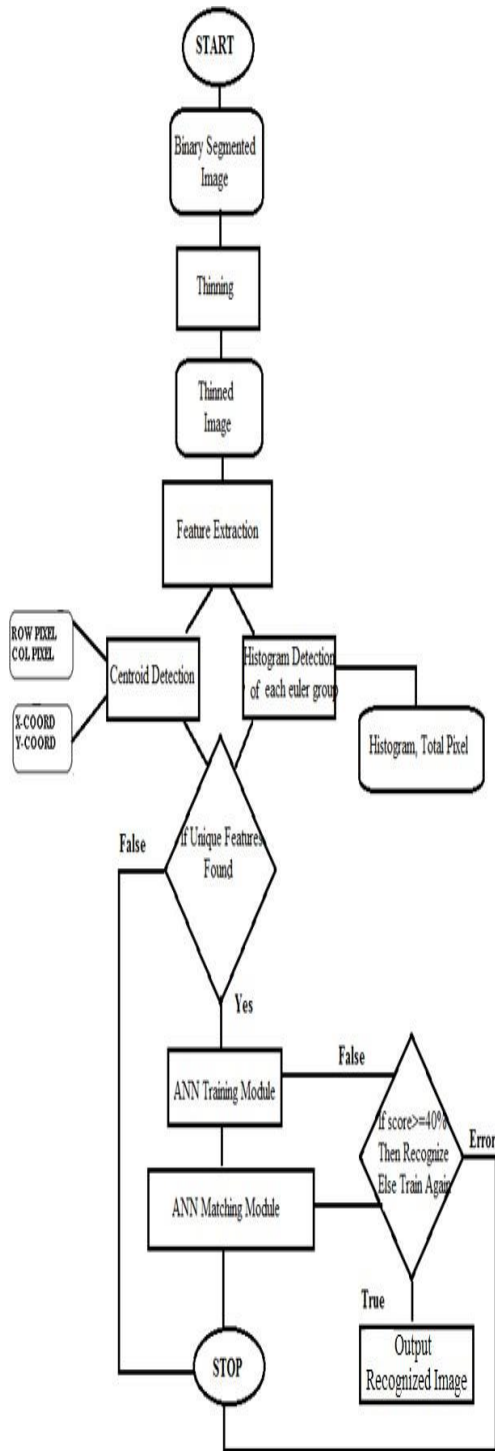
START

Binary Segmented Image

Thinning

Thinned Image

Feature Extraction

ROW PIXEL
COL PIXEL

Centroid Detection

Histogram Detection of each euler group

X-COORD
Y-COORD

Histogram, Total Pixel

False

If Unique Features Found

Yes

ANN Training Module

False

If score>=40% Then Recognize Else Train Again

Error

ANN Matching Module

True

STOP

Output Recognized Image